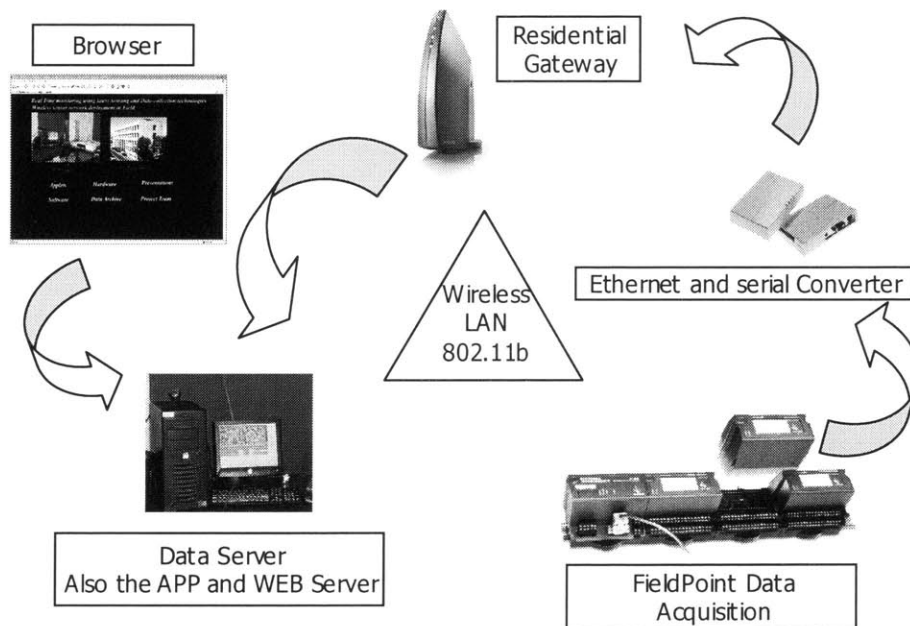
Browser

Residential Gateway

Real time monitoring using laser sensing and data collection technologies
Wireless sensor network development in field

Applets Hardware Presentations
Software Data Archive Project Team

Wireless LAN 802.11b

Ethernet and serial Converter

Data Server
Also the APP and WEB Server

FieldPoint Data Acquisition